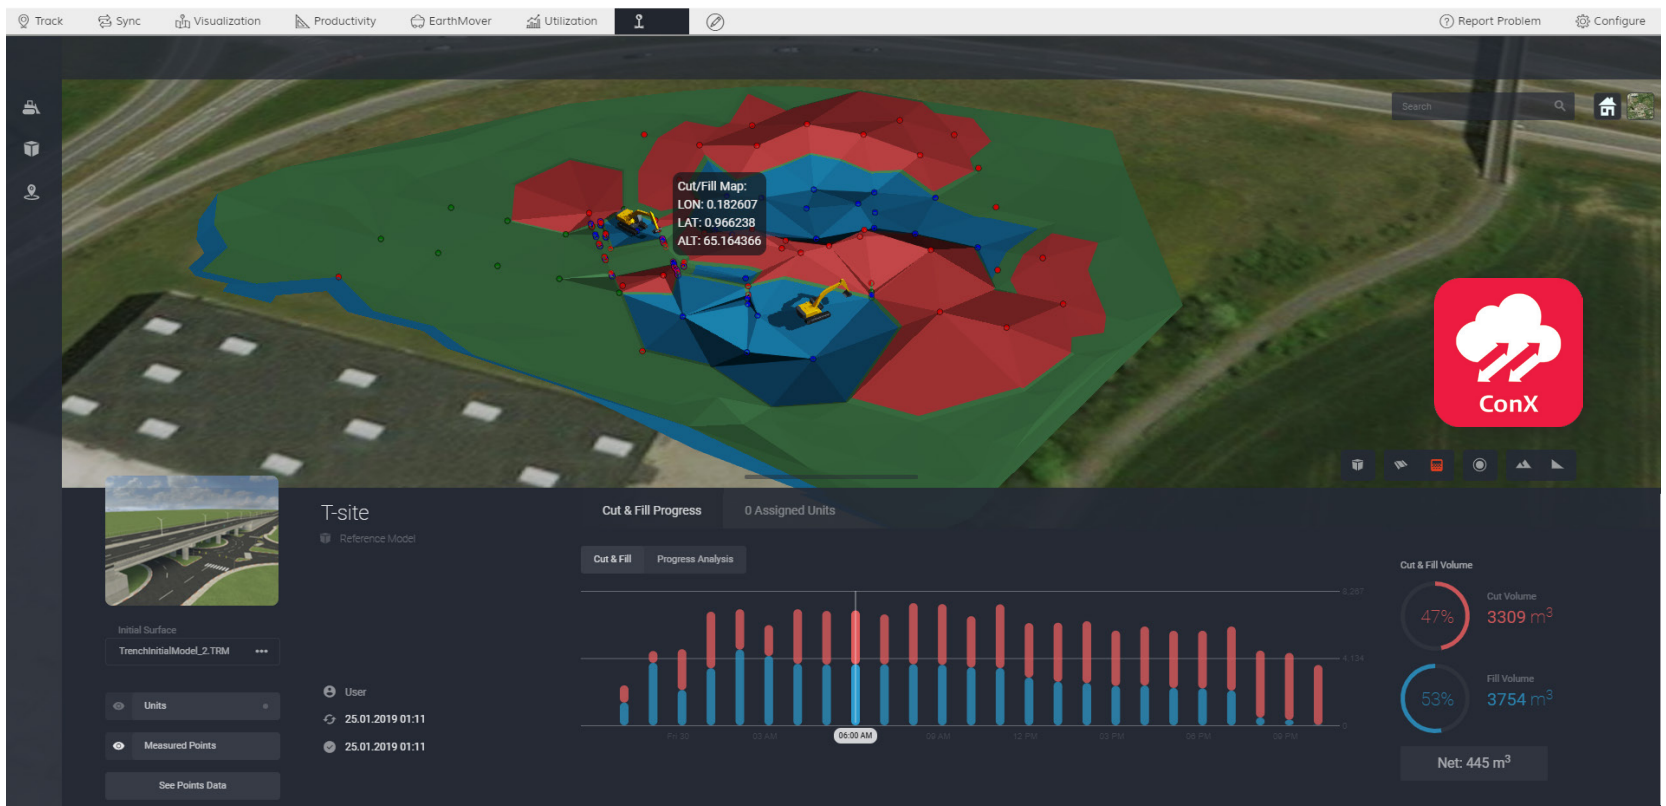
Track Sync Visualization Productivity EarthMover Utilization Report Problem Configure

Search

Cut/Fill Map:
LON: 0.182607
LAT: 0.966238
ALT: 65.164366

ConX

T-site
Reference Model

Initial Surface
TrenchInitialModel_2.TRM •••

Units
Measured Points
See Points Data

User
25.01.2019 01:11
25.01.2019 01:11

Cut & Fill Progress
0 Assigned Units

Cut & Fill
Progress Analysis

06:00 AM

Cut & Fill Volume
47%
Cut Volume
3309 $m^3$
53%
Fill Volume
3754 $m^3$
Net: 445 $m^3$